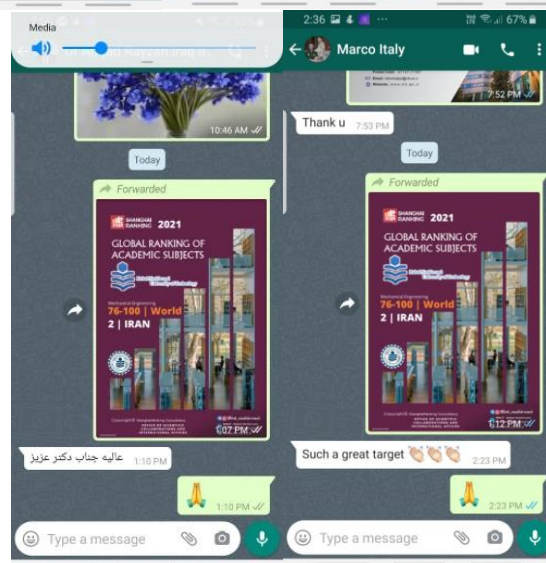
Media

10:46 AM

Today

Forwarded

SHANGHAI RANKING 2021

GLOBAL RANKING OF ACADEMIC SUBJECTS

Mechanical Engineering

76-100 | World

2 | IRAN

1:07 PM

عالیه جناب دکتر عزیز 1:10 PM

🙏 1:10 PM

Type a message

2:36 67%

Marco Italy

7:52 PM

Thank u 7:53 PM

Today

Forwarded

SHANGHAI RANKING 2021

GLOBAL RANKING OF ACADEMIC SUBJECTS

Mechanical Engineering

76-100 | World

2 | IRAN

6:12 PM

Such a great target 👏👏👏 2:23 PM

🙏 2:23 PM

Type a message